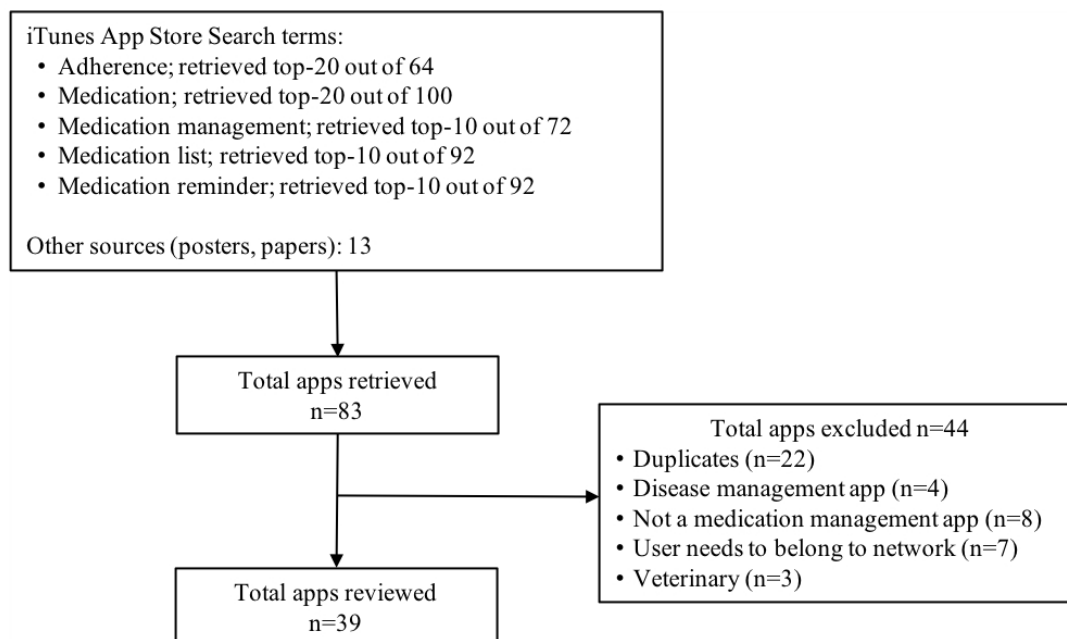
iTunes App Store Search terms:
• Adherence; retrieved top-20 out of 64
• Medication; retrieved top-20 out of 100
• Medication management; retrieved top-10 out of 72
• Medication list; retrieved top-10 out of 92
• Medication reminder; retrieved top-10 out of 92

Other sources (posters, papers): 13

Total apps retrieved
n=83

Total apps excluded n=44
• Duplicates (n=22)
• Disease management app (n=4)
• Not a medication management app (n=8)
• User needs to belong to network (n=7)
• Veterinary (n=3)

Total apps reviewed
n=39